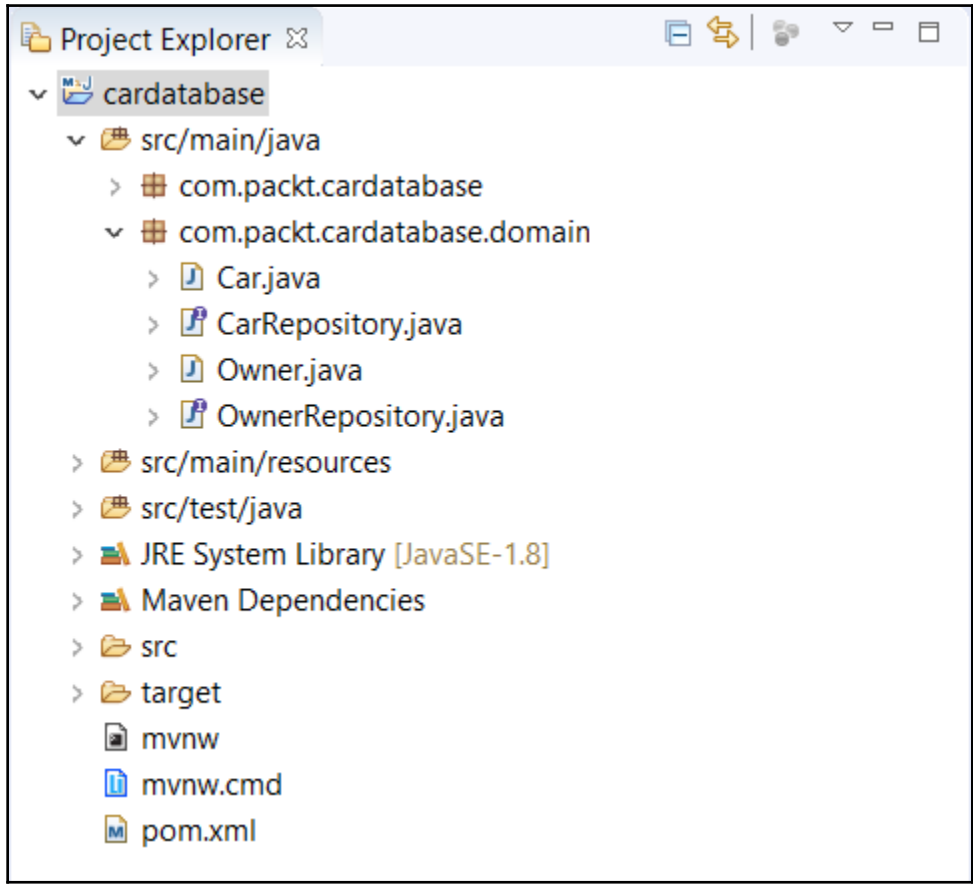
Project Explorer ☒

cardatabase
src/main/java
com.packt.cardatabase
com.packt.cardatabase.domain
Car.java
CarRepository.java
Owner.java
OwnerRepository.java
src/main/resources
src/test/java
JRE System Library [JavaSE-1.8]
Maven Dependencies
src
target
mvnw
mvnw.cmd
pom.xml